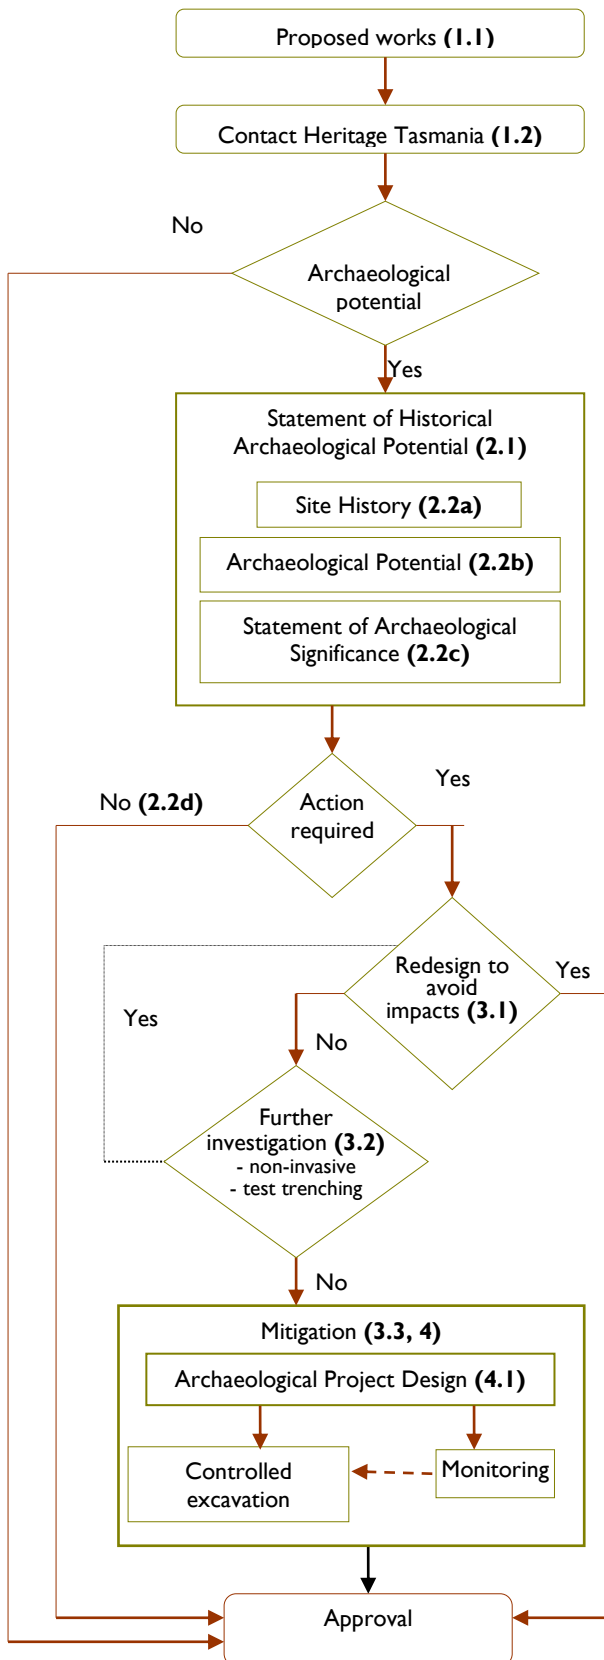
Proposed works **(1.1)**

Contact Heritage Tasmania **(1.2)**

No

Archaeological potential

Yes

Statement of Historical Archaeological Potential **(2.1)**

Site History **(2.2a)**

Archaeological Potential **(2.2b)**

Statement of Archaeological Significance **(2.2c)**

No **(2.2d)**

Action required

Yes

Redesign to avoid impacts **(3.1)**

Yes

Yes

No

Further investigation **(3.2)**
- non-invasive
- test trenching

No

Mitigation **(3.3, 4)**

Archaeological Project Design **(4.1)**

Controlled excavation

Monitoring

Approval